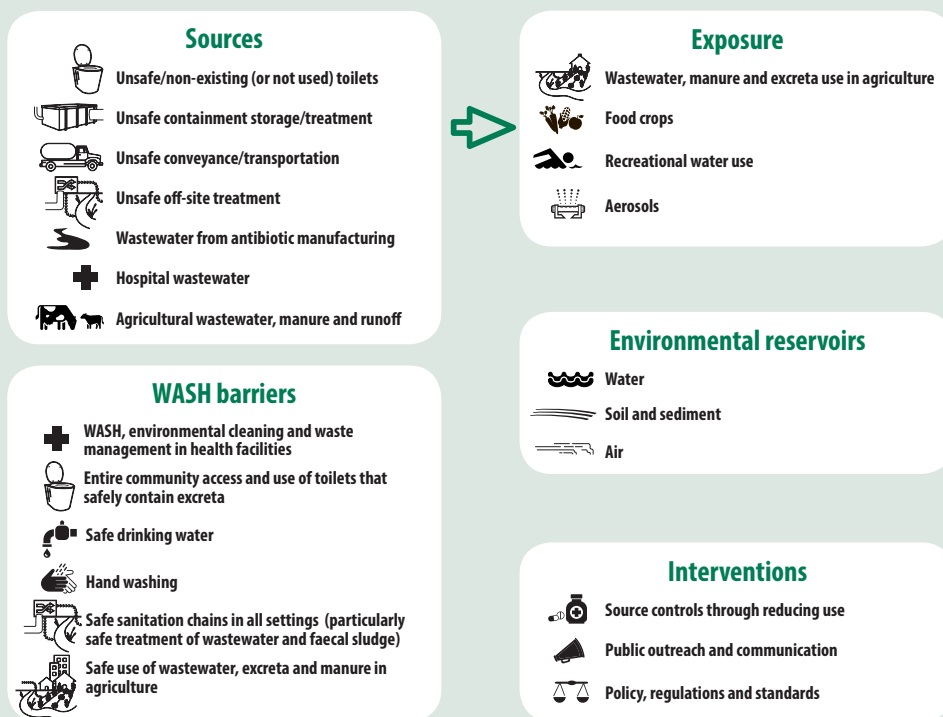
Sources

Unsafe/non-existing (or not used) toilets

Unsafe containment storage/treatment

Unsafe conveyance/transportation

Unsafe off-site treatment

Wastewater from antibiotic manufacturing

Hospital wastewater

Agricultural wastewater, manure and runoff

Exposure

Wastewater, manure and excreta use in agriculture

Food crops

Recreational water use

Aerosols

Environmental reservoirs

Water

Soil and sediment

Air

WASH barriers

WASH, environmental cleaning and waste management in health facilities

Entire community access and use of toilets that safely contain excreta

Safe drinking water

Hand washing

Safe sanitation chains in all settings (particularly safe treatment of wastewater and faecal sludge)

Safe use of wastewater, excreta and manure in agriculture

Interventions

Source controls through reducing use

Public outreach and communication

Policy, regulations and standards